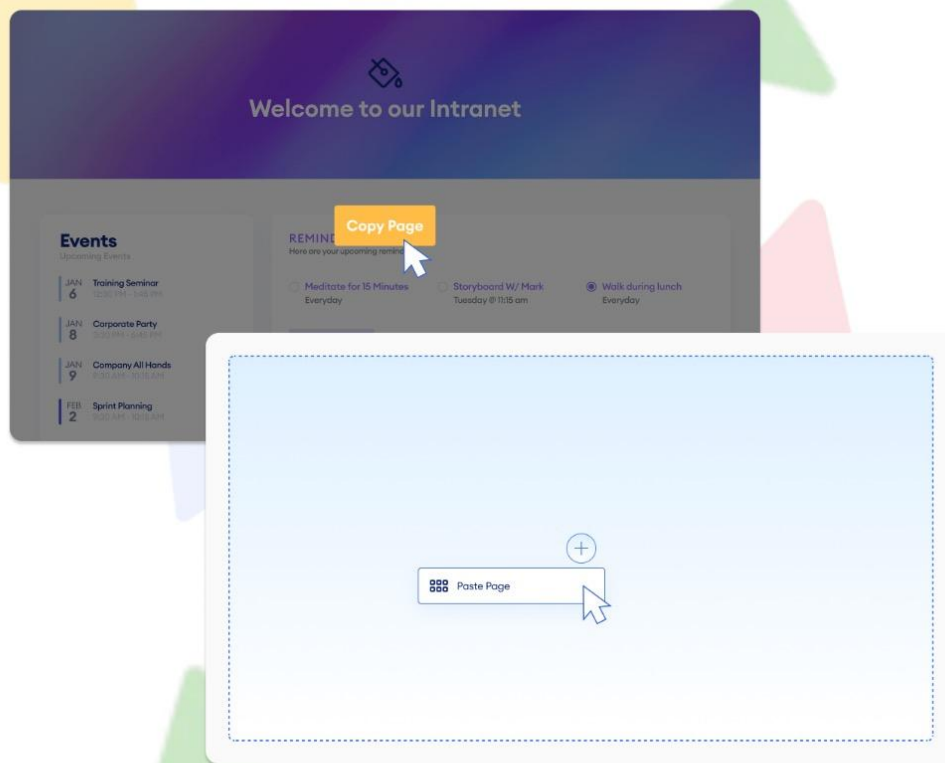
Welcome to our Intranet

Events
Upcoming Events

JAN 6 Training Seminar 12:00 PM - 1:45 PM

JAN 8 Corporate Party 3:00 PM - 5:00 PM

JAN 9 Company All Hands 9:00 AM - 10:15 AM

FEB 2 Sprint Planning 9:30 AM - 10:15 AM

REMIND
Here are your upcoming remind

Copy Page

Meditate for 15 Minutes
Everyday

Storyboard W/ Mark
Tuesday @ 11:15 am

Walk during lunch
Everyday

Paste Page